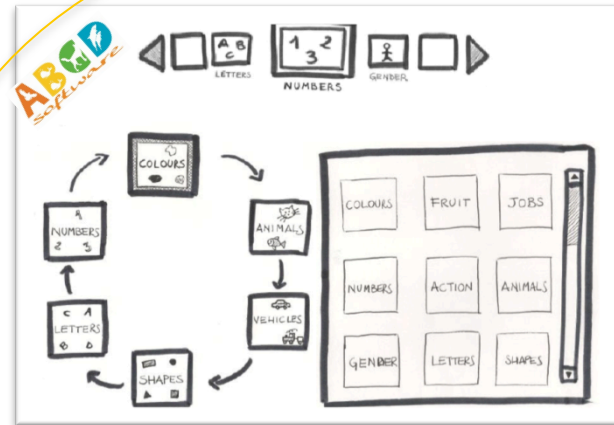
ABCD Software

A B C LETTERS

1 2 3 NUMBERS

GENDER

COLOURS

ANIMALS

VEHICLES

SHAPES

C A B D LETTERS

4 NUMBERS 2 3

| COLOURS | FRUIT | JOBS |
|---|---|---|
| NUMBERS | ACTION | ANIMALS |
| GENDER | LETTERS | SHAPES |